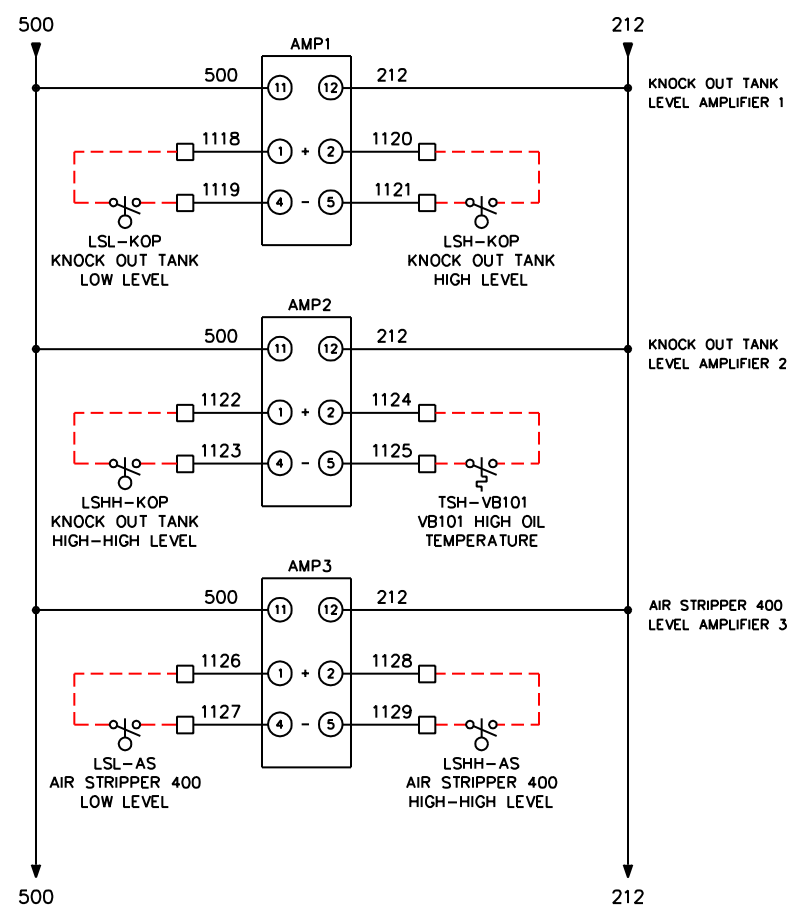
500

212

AMP1

500

11

12

212

KNOCK OUT TANK LEVEL AMPLIFIER 1

1118

1

+

2

1120

1119

4

-

5

1121

LSL-KOP KNOCK OUT TANK LOW LEVEL

LSH-KOP KNOCK OUT TANK HIGH LEVEL

AMP2

500

11

12

212

KNOCK OUT TANK LEVEL AMPLIFIER 2

1122

1

+

2

1124

1123

4

-

5

1125

LSHH-KOP KNOCK OUT TANK HIGH-HIGH LEVEL

TSH-VB101 VB101 HIGH OIL TEMPERATURE

AMP3

500

11

12

212

AIR STRIPPER 400 LEVEL AMPLIFIER 3

1126

1

+

2

1128

1127

4

-

5

1129

LSL-AS AIR STRIPPER 400 LOW LEVEL

LSHH-AS AIR STRIPPER 400 HIGH-HIGH LEVEL

500

212